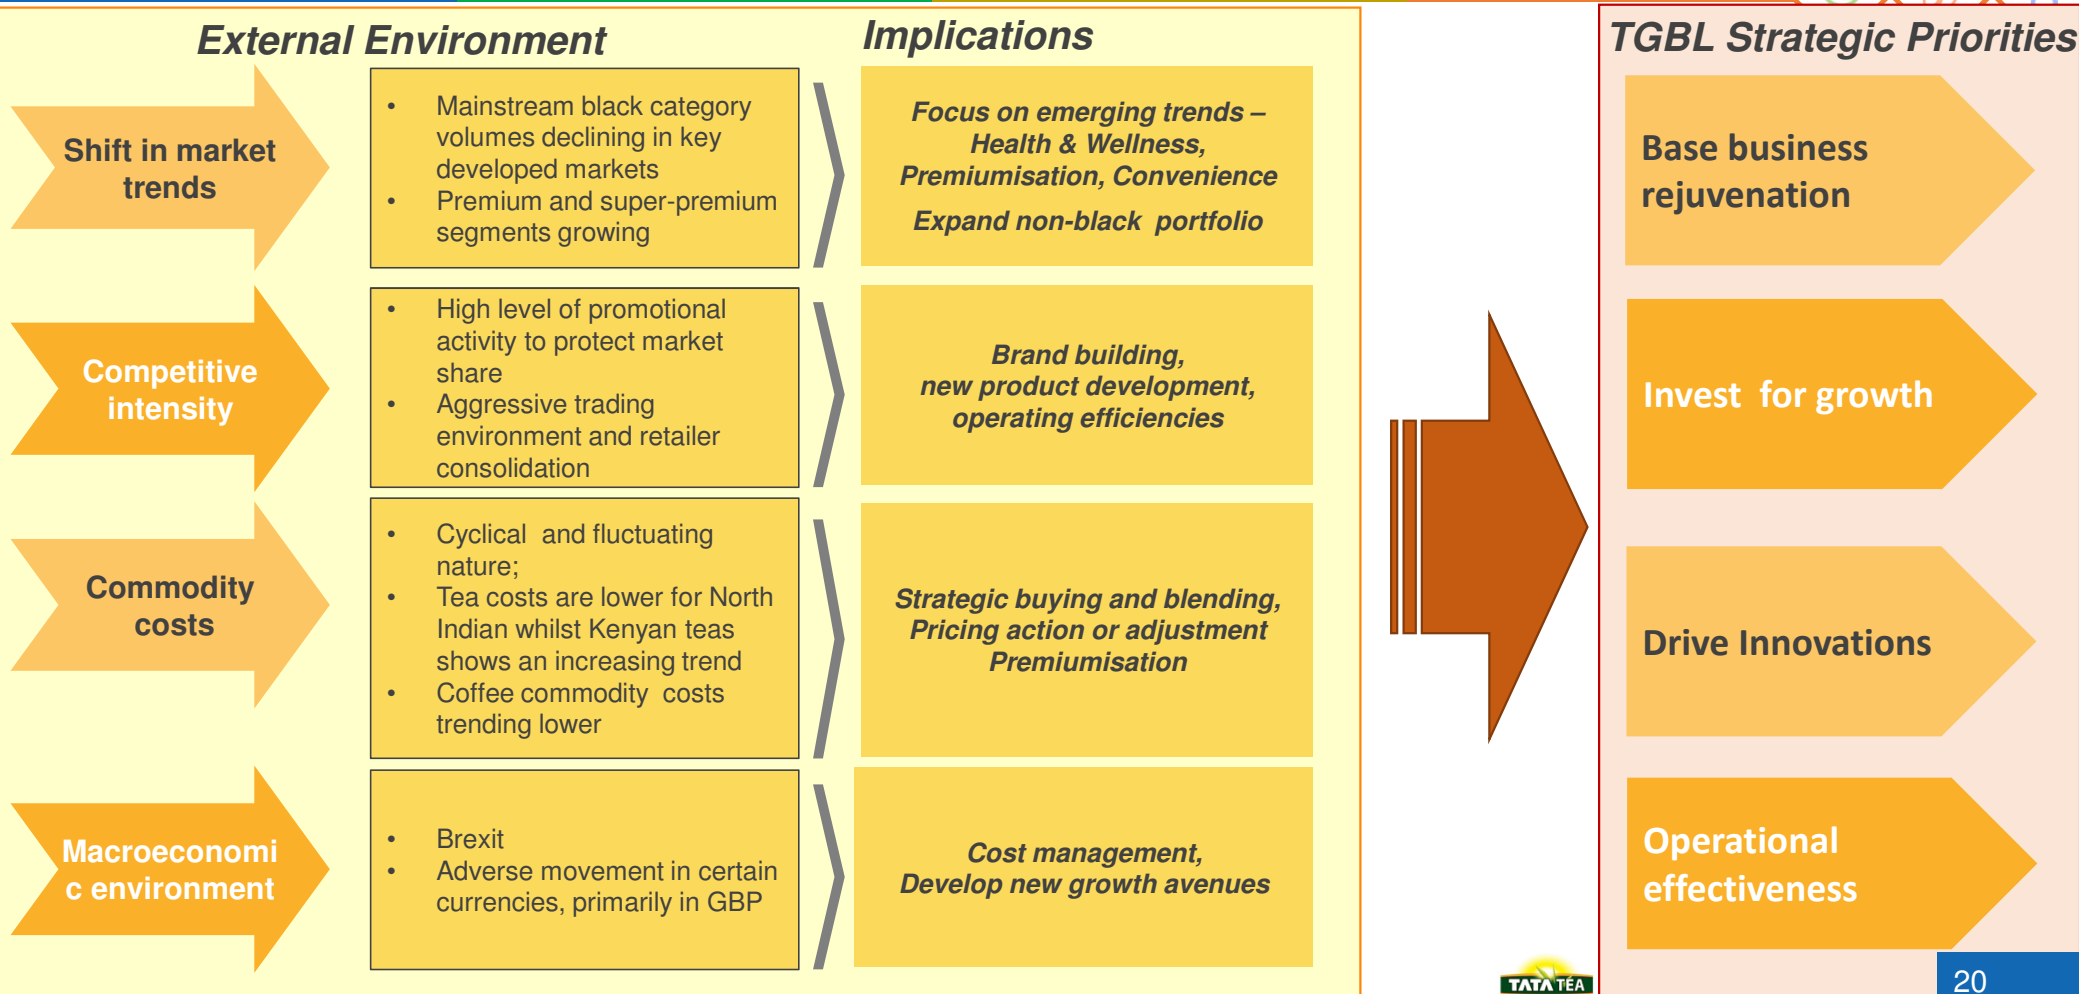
External Environment

Implications

Shift in market trends

• Mainstream black category volumes declining in key developed markets
• Premium and super-premium segments growing

Focus on emerging trends – Health & Wellness, Premiumisation, Convenience

Expand non-black portfolio

Competitive intensity

• High level of promotional activity to protect market share
• Aggressive trading environment and retailer consolidation

Brand building, new product development, operating efficiencies

Commodity costs

• Cyclical and fluctuating nature;
• Tea costs are lower for North Indian whilst Kenyan teas shows an increasing trend
• Coffee commodity costs trending lower

Strategic buying and blending, Pricing action or adjustment Premiumisation

Macroeconomic environment

• Brexit
• Adverse movement in certain currencies, primarily in GBP

Cost management, Develop new growth avenues

TGBL Strategic Priorities

Base business rejuvenation

Invest for growth

Drive Innovations

Operational effectiveness

TATA TEA

20